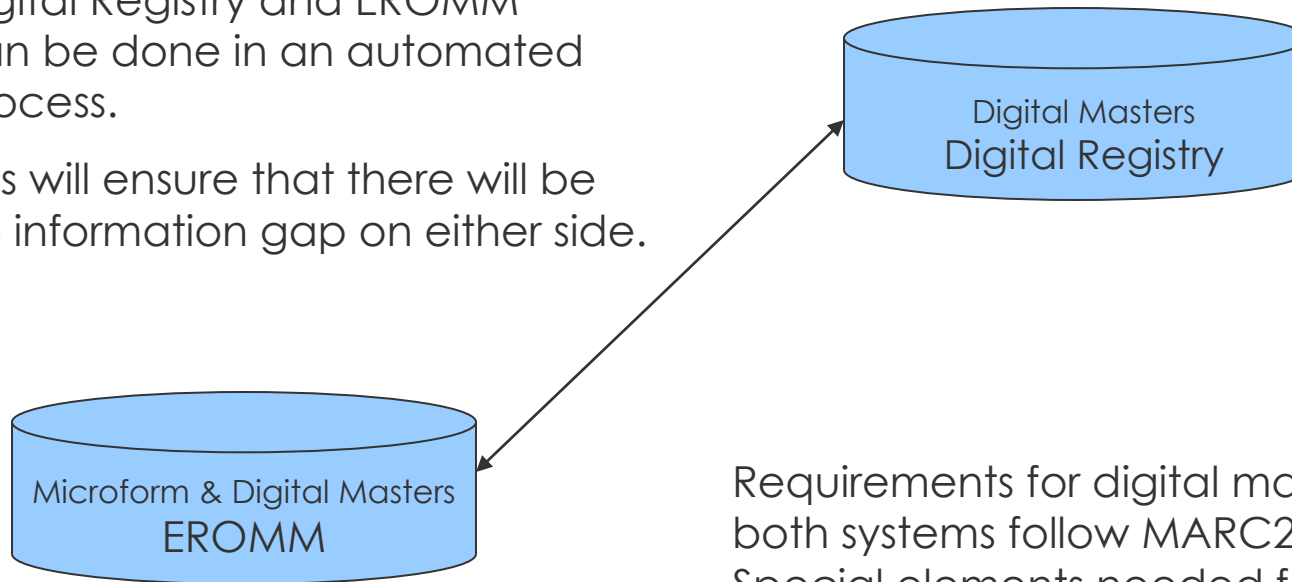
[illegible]gital Registry and EROMM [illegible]n be done in an automated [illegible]ocess.

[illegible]s will ensure that there will be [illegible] information gap on either side.

Digital Masters
Digital Registry

Microform & Digital Masters
EROMM

Requirements for digital ma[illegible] both systems follow MARC2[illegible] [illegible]